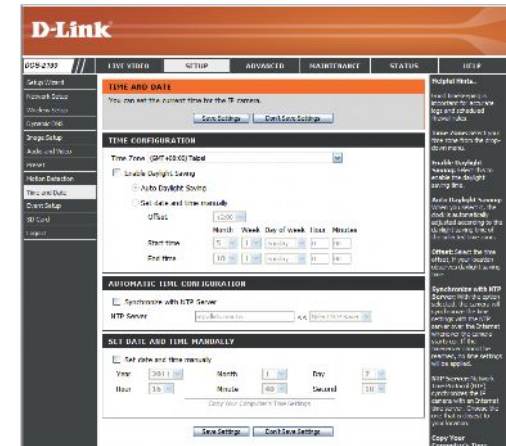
D-Link

DCS-2130

LIVE VIDEO | SETUP | ADVANCED | MAINTENANCE | STATUS | HELP

Setup Wizard
Network Setup
Wireless Setup
Dynamic DNS
Image Setup
Audio and Video
Preset
Motion Detection
Time and Date
Event Setup
SD Card
Logout

TIME AND DATE

You can set the current time for the IP camera.

Save Settings | Don't Save Settings

TIME CONFIGURATION

Time Zone (GMT+08:00) Taipei

Enable Daylight Saving

Auto Daylight Saving

Set date and time manually

Offset +1:00

| | Month | Week | Day of week | Hour | Minutes |
|---|---|---|---|---|---|
| Start time | 5 | 1 | Sunday | 0 | 0 |
| End time | 10 | 1 | Sunday | 0 | 0 |

AUTOMATIC TIME CONFIGURATION

Synchronize with NTP Server

NTP Server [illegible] << Select NTP Server

SET DATE AND TIME MANUALLY

Set date and time manually

Year 2011 Month 1 Day 7
Hour 16 Minute 40 Second 10

Copy Your Computer's Time Settings

Save Settings | Don't Save Settings

Helpful Hints..

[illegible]

Time Zone: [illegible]

Enable Daylight Saving: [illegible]

Auto Daylight Saving: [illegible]

Offset: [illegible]

Synchronize with NTP Server: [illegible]

NTP Server: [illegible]

Copy Your Computer's Time: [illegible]